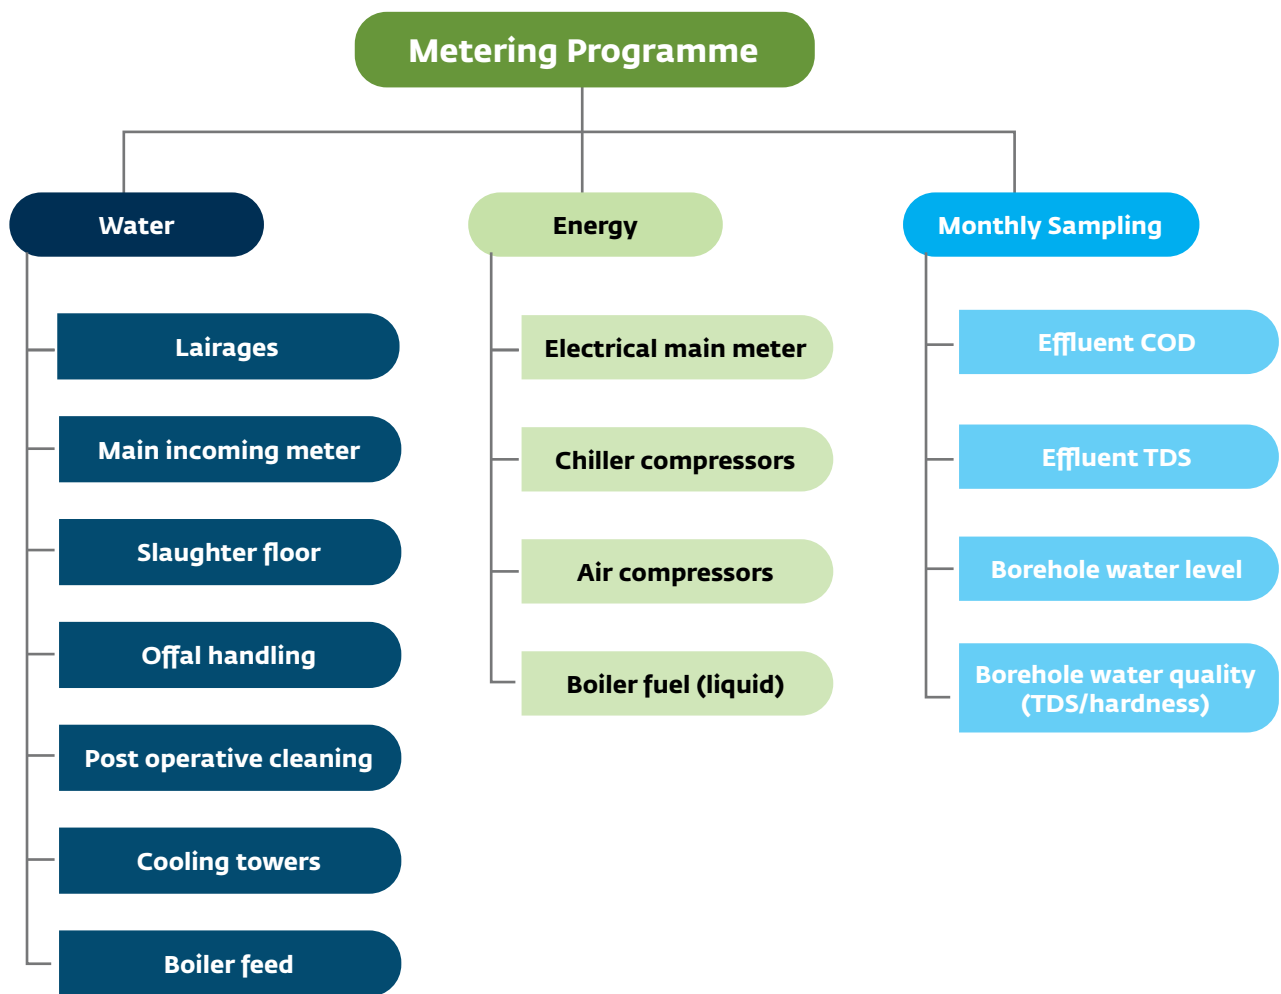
Metering Programme

Water

Lairages

Main incoming meter

Slaughter floor

Offal handling

Post operative cleaning

Cooling towers

Boiler feed

Energy

Electrical main meter

Chiller compressors

Air compressors

Boiler fuel (liquid)

Monthly Sampling

Effluent COD

Effluent TDS

Borehole water level

Borehole water quality (TDS/hardness)